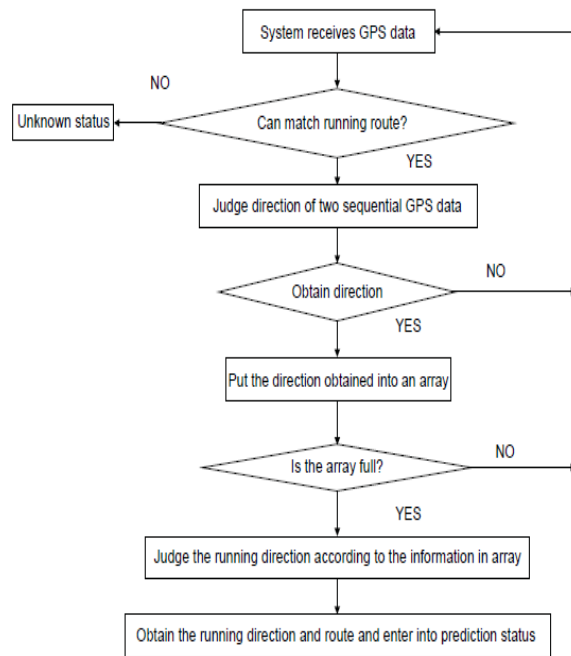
System receives GPS data

NO

Unknown status

Can match running route?

YES

Judge direction of two sequential GPS data

NO

Obtain direction

YES

Put the direction obtained into an array

NO

Is the array full?

YES

Judge the running direction according to the information in array

Obtain the running direction and route and enter into prediction status